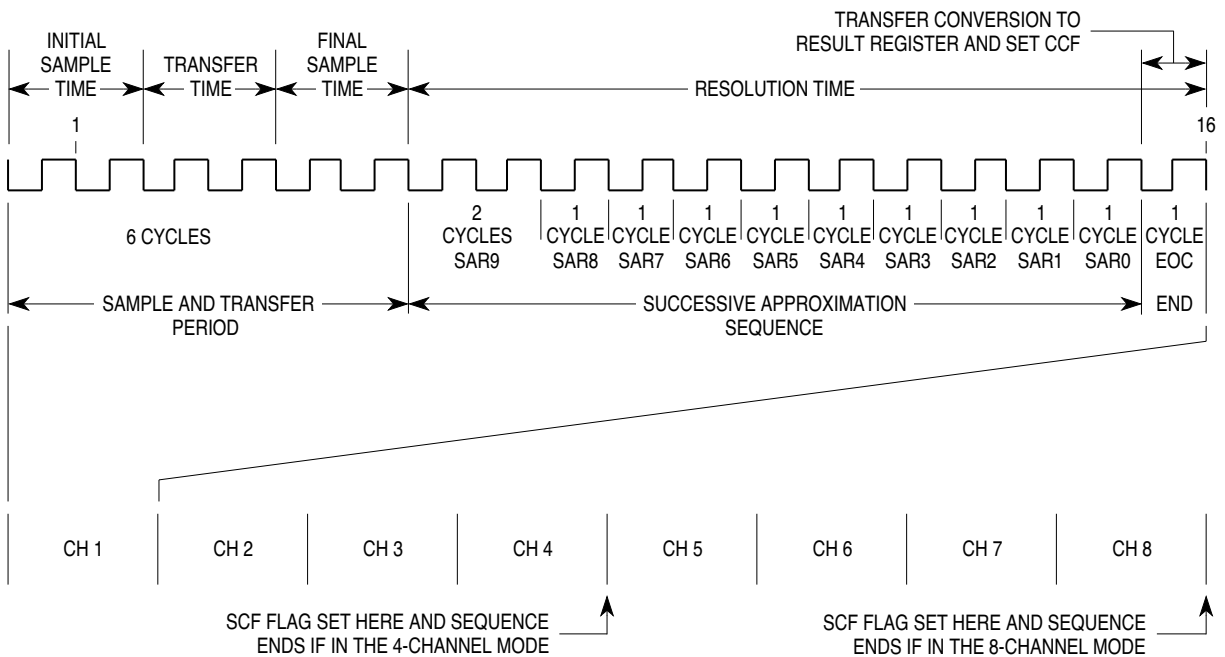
TRANSFER CONVERSION TO RESULT REGISTER AND SET CCF

INITIAL SAMPLE TIME

TRANSFER TIME

FINAL SAMPLE TIME

RESOLUTION TIME

1

16

6 CYCLES

2 CYCLES SAR9

1 CYCLE SAR8

1 CYCLE SAR7

1 CYCLE SAR6

1 CYCLE SAR5

1 CYCLE SAR4

1 CYCLE SAR3

1 CYCLE SAR2

1 CYCLE SAR1

1 CYCLE SAR0

1 CYCLE EOC

SAMPLE AND TRANSFER PERIOD

SUCCESSIVE APPROXIMATION SEQUENCE

END

| CH 1 | CH 2 | CH 3 | CH 4 | CH 5 | CH 6 | CH 7 | CH 8 |
|---|---|---|---|---|---|---|---|

SCF FLAG SET HERE AND SEQUENCE ENDS IF IN THE 4-CHANNEL MODE

SCF FLAG SET HERE AND SEQUENCE ENDS IF IN THE 8-CHANNEL MODE